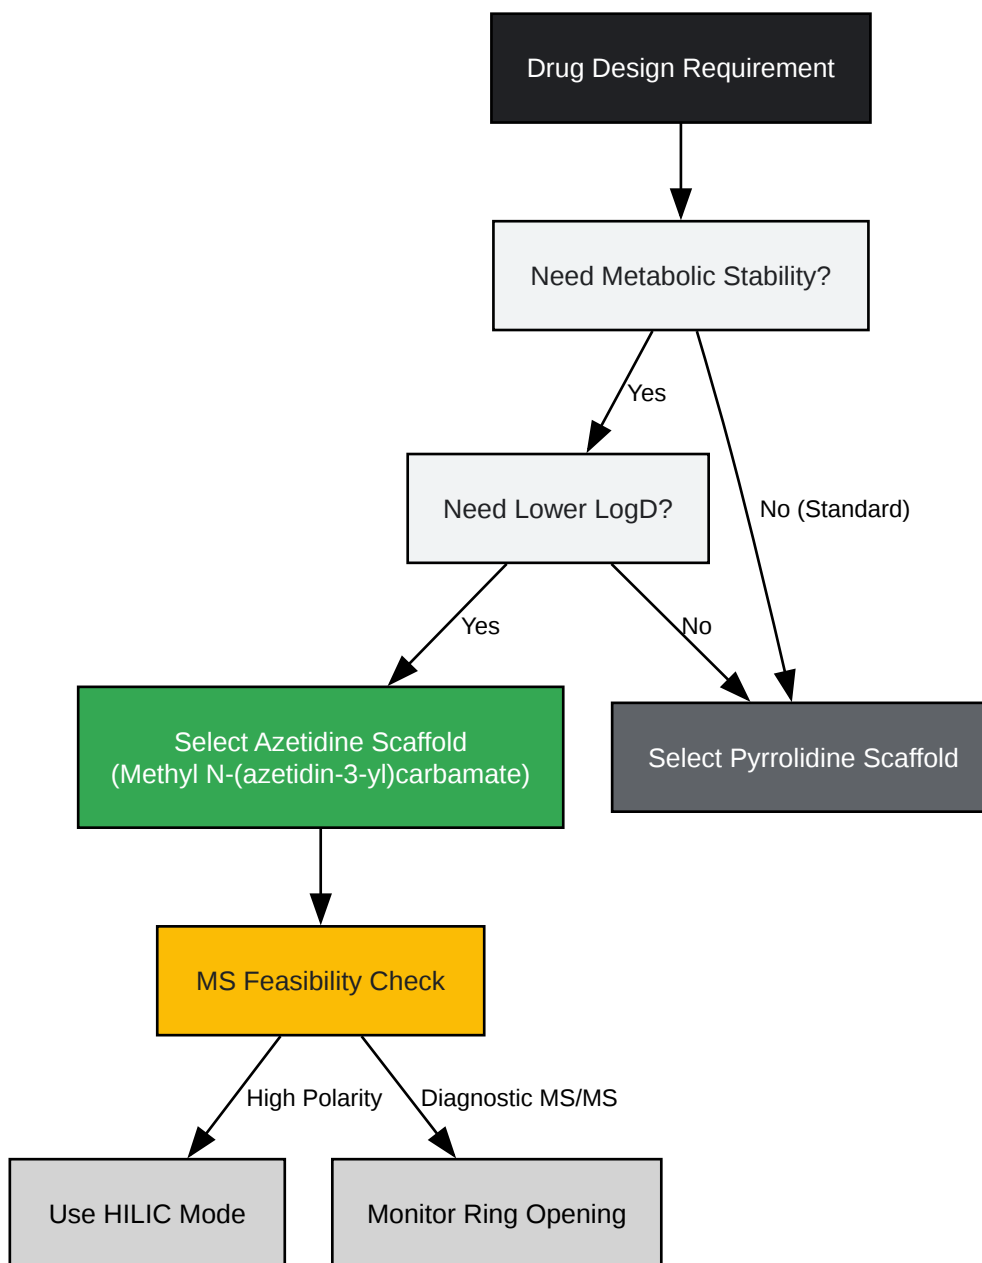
Drug Design Requirement

Need Metabolic Stability?

Yes

No (Standard)

Need Lower LogD?

Yes

No

Select Azetidine Scaffold
(Methyl N-(azetidin-3-yl)carbamate)

Select Pyrrolidine Scaffold

MS Feasibility Check

High Polarity

Diagnostic MS/MS

Use HILIC Mode

Monitor Ring Opening